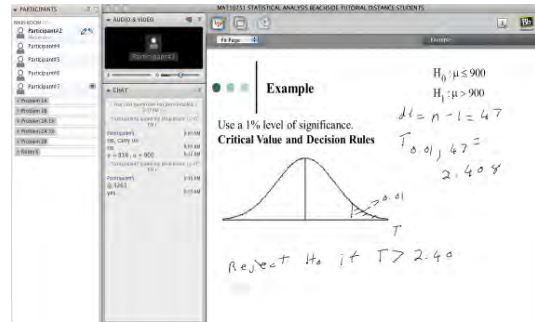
PARTICIPANTS

MAIN ROOM

Participant2

Participant4

Participant5

Participant6

Participant7

Problem 1A

Problem 1B

Problem 2A Ch

Problem 2A Ch

Problem 2B

Room 5

AUDIO & VIDEO

Participant2

CHAT

Participant4 8:01 AM
ok, carry on

Participant2 8:01 AM

Participant4

MAT10251 STATISTICAL ANALYSIS BEACHSIDE TUTORIAL DISTANCE STUDENTS

Fit Page

Example

$H_0: \mu \leq 900$

$H_1: \mu > 900$

$df = n - 1 = 47$

$T_{0.01, 47} = 2.408$

Use a 1% level of significance.

Critical Value and Decision Rules

$0.01$

$T$

Reject $H_0$ if $T > 2.40$